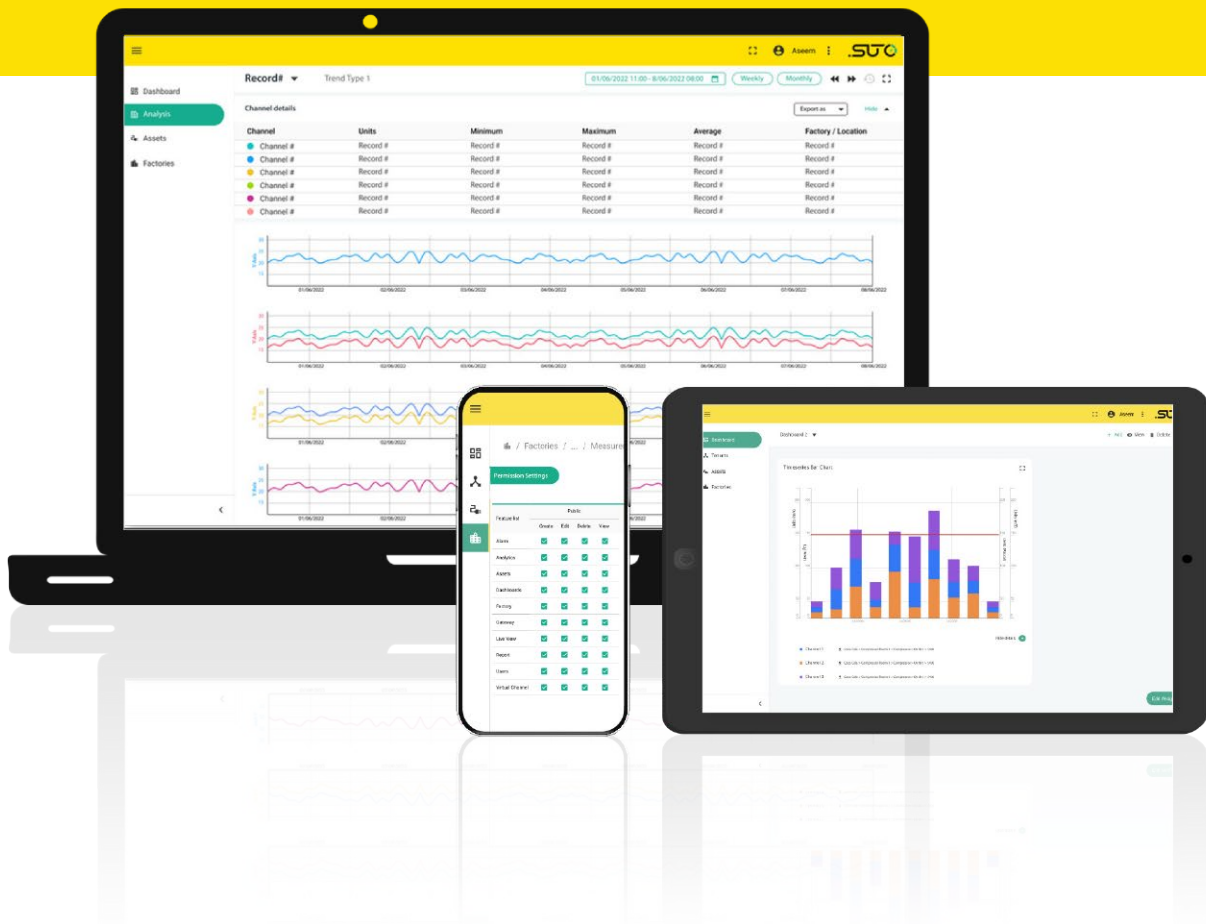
Aseem .SUTO

Dashboard
Analysis
Assets
Factories

Record# Trend Type 1

01/06/2022 11:00 - 8/06/2022 08:00 Weekly Monthly

Channel details

Export as Hide

| Channel | Units | Minimum | Maximum | Average | Factory / Location |
|---|---|---|---|---|---|
| Channel # | Record # | Record # | Record # | Record # | Record # |
| Channel # | Record # | Record # | Record # | Record # | Record # |
| Channel # | Record # | Record # | Record # | Record # | Record # |
| Channel # | Record # | Record # | Record # | Record # | Record # |
| Channel # | Record # | Record # | Record # | Record # | Record # |
| Channel # | Record # | Record # | Record # | Record # | Record # |

01/06/2022 02/06/2022 03/06/2022 04/06/2022 05/06/2022 06/06/2022 07/06/2022 08/06/2022

01/06/2022 02/06/2022 03/06/2022 04/06/2022 05/06/2022 06/06/2022 07/06/2022 08/06/2022

01/06/2022 02/06/2022

Factories / ... / Measure

Permission Settings

Public

| Feature list | Create | Edit | Delete | View |
|---|---|---|---|---|
| Alarm | | | | |
| Analytics | | | | |
| Assets | | | | |
| Dashboards | | | | |
| Factory | | | | |
| Gateway | | | | |
| Live Value | | | | |
| Report | | | | |
| Users | | | | |
| Virtual Channel | | | | |

Aseem .SUTO

Dashboard
Tenants
Assets
Factories

Dashboard 2

Add View Delete

Timeseries Bar Chart

Hide details

Channel 1
Channel 2
Channel 3

Edit Prop